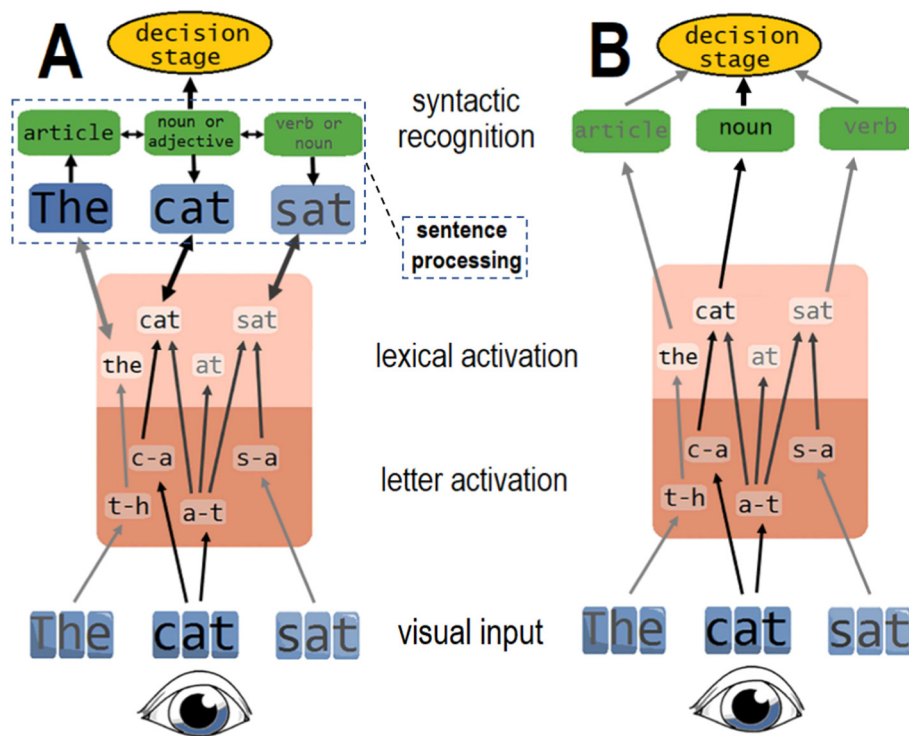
A

decision stage

article

noun or adjective

verb or noun

The cat sat

syntactic recognition

sentence processing

cat sat

the at

lexical activation

c-a s-a

t-h a-t

letter activation

The cat sat

visual input

B

decision stage

article

noun

verb

cat sat

the at

c-a s-a

t-h a-t

The cat sat